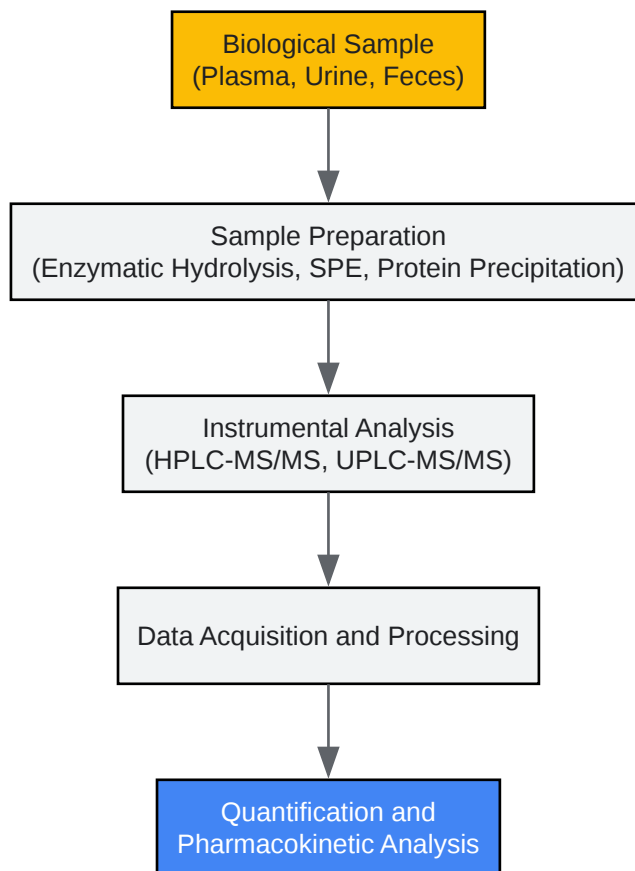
Biological Sample
(Plasma, Urine, Feces)

Sample Preparation
(Enzymatic Hydrolysis, SPE, Protein Precipitation)

Instrumental Analysis
(HPLC-MS/MS, UPLC-MS/MS)

Data Acquisition and Processing

Quantification and
Pharmacokinetic Analysis